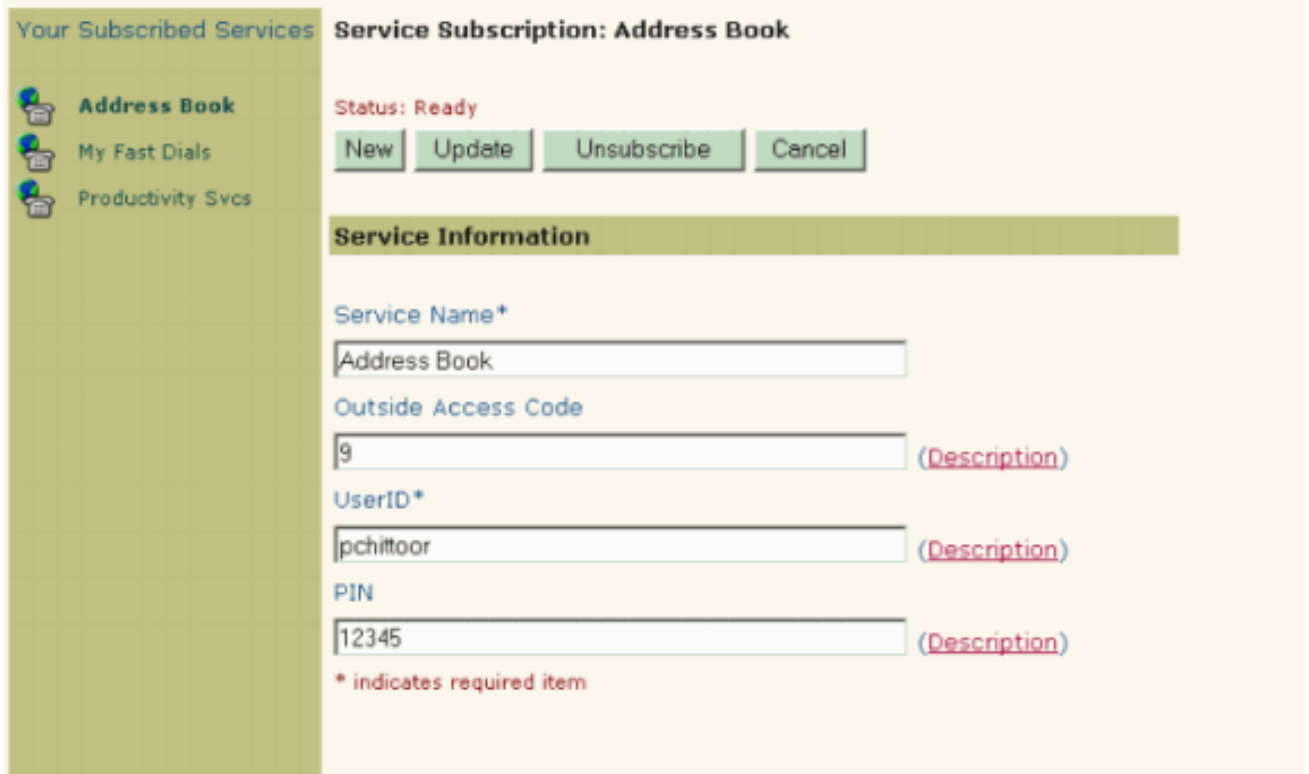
Your Subscribed Services

Address Book
My Fast Dials
Productivity Svcs

Service Subscription: Address Book

Status: Ready

New
Update
Unsubscribe
Cancel

Service Information

Service Name*
Address Book
Outside Access Code
9
(Description)
UserID*
pchittoor
(Description)
PIN
12345
(Description)
* indicates required item